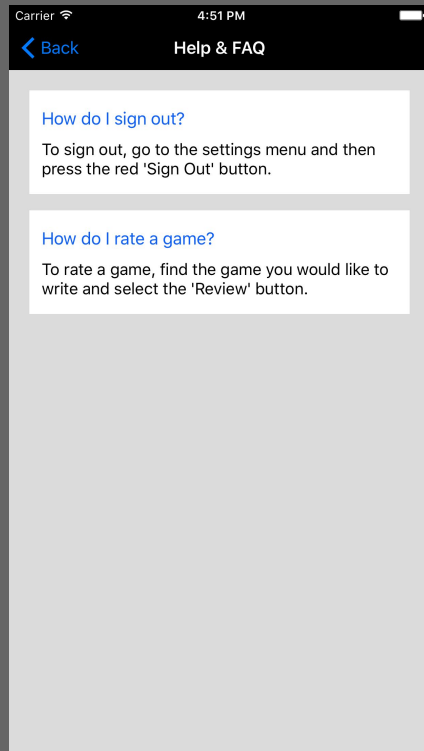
Carrier 4:51 PM

Back Help & FAQ

How do I sign out?

To sign out, go to the settings menu and then press the red 'Sign Out' button.

How do I rate a game?

To rate a game, find the game you would like to write and select the 'Review' button.